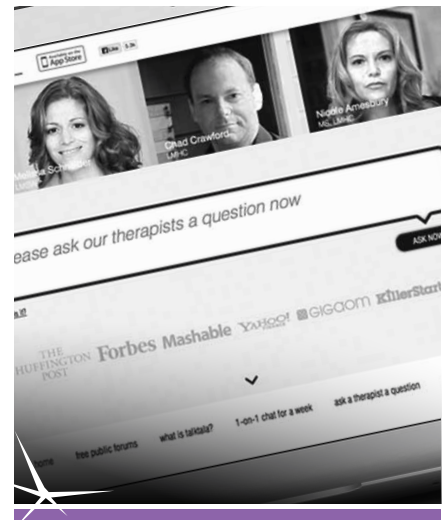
Available on the App Store

Like 3.3k

Melissa Sc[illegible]
LMHC

Chad Crawford
LMHC

Nicole Amesbury
MS, LMHC

ease ask our therapists a question now

ASK NOW

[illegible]

THE HUFFINGTON POST Forbes Mashable YAHOO! GIGAOM KillerStart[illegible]

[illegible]ome free public forums what is talktala? 1-on-1 chat for a week ask a therapist a question